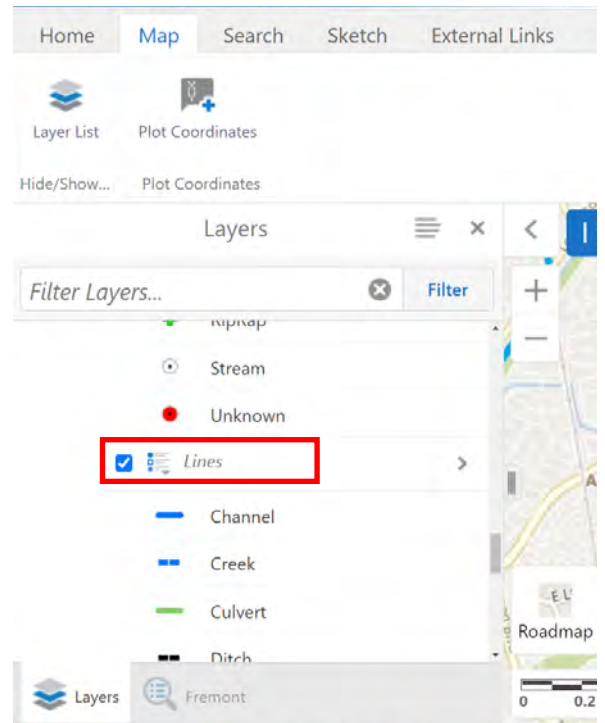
Home Map Search Sketch External Links

Layer List Plot Coordinates

Hide/Show... Plot Coordinates

Layers

Filter Layers...

Filter

RipRap

Stream

Unknown

Lines

Channel

Creek

Culvert

Ditch

Roadmap

Layers Fremont

0 0.2